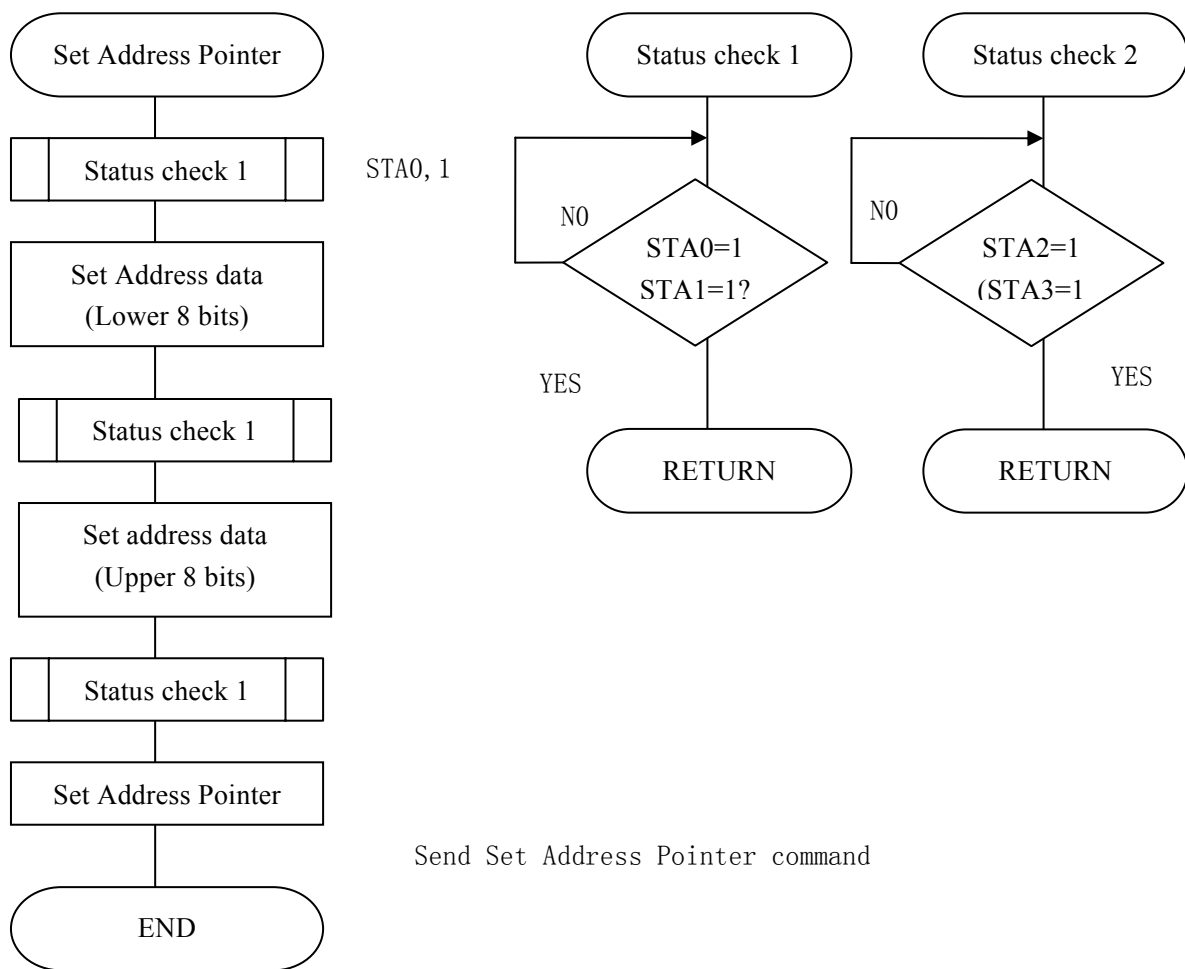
Set Address Pointer

Status check 1

STA0, 1

Set Address data
(Lower 8 bits)

Status check 1

Set address data
(Upper 8 bits)

Status check 1

Set Address Pointer

Send Set Address Pointer command

END

Status check 1

NO

STA0=1
STA1=1?

YES

RETURN

Status check 2

NO

STA2=1
(STA3=1

YES

RETURN